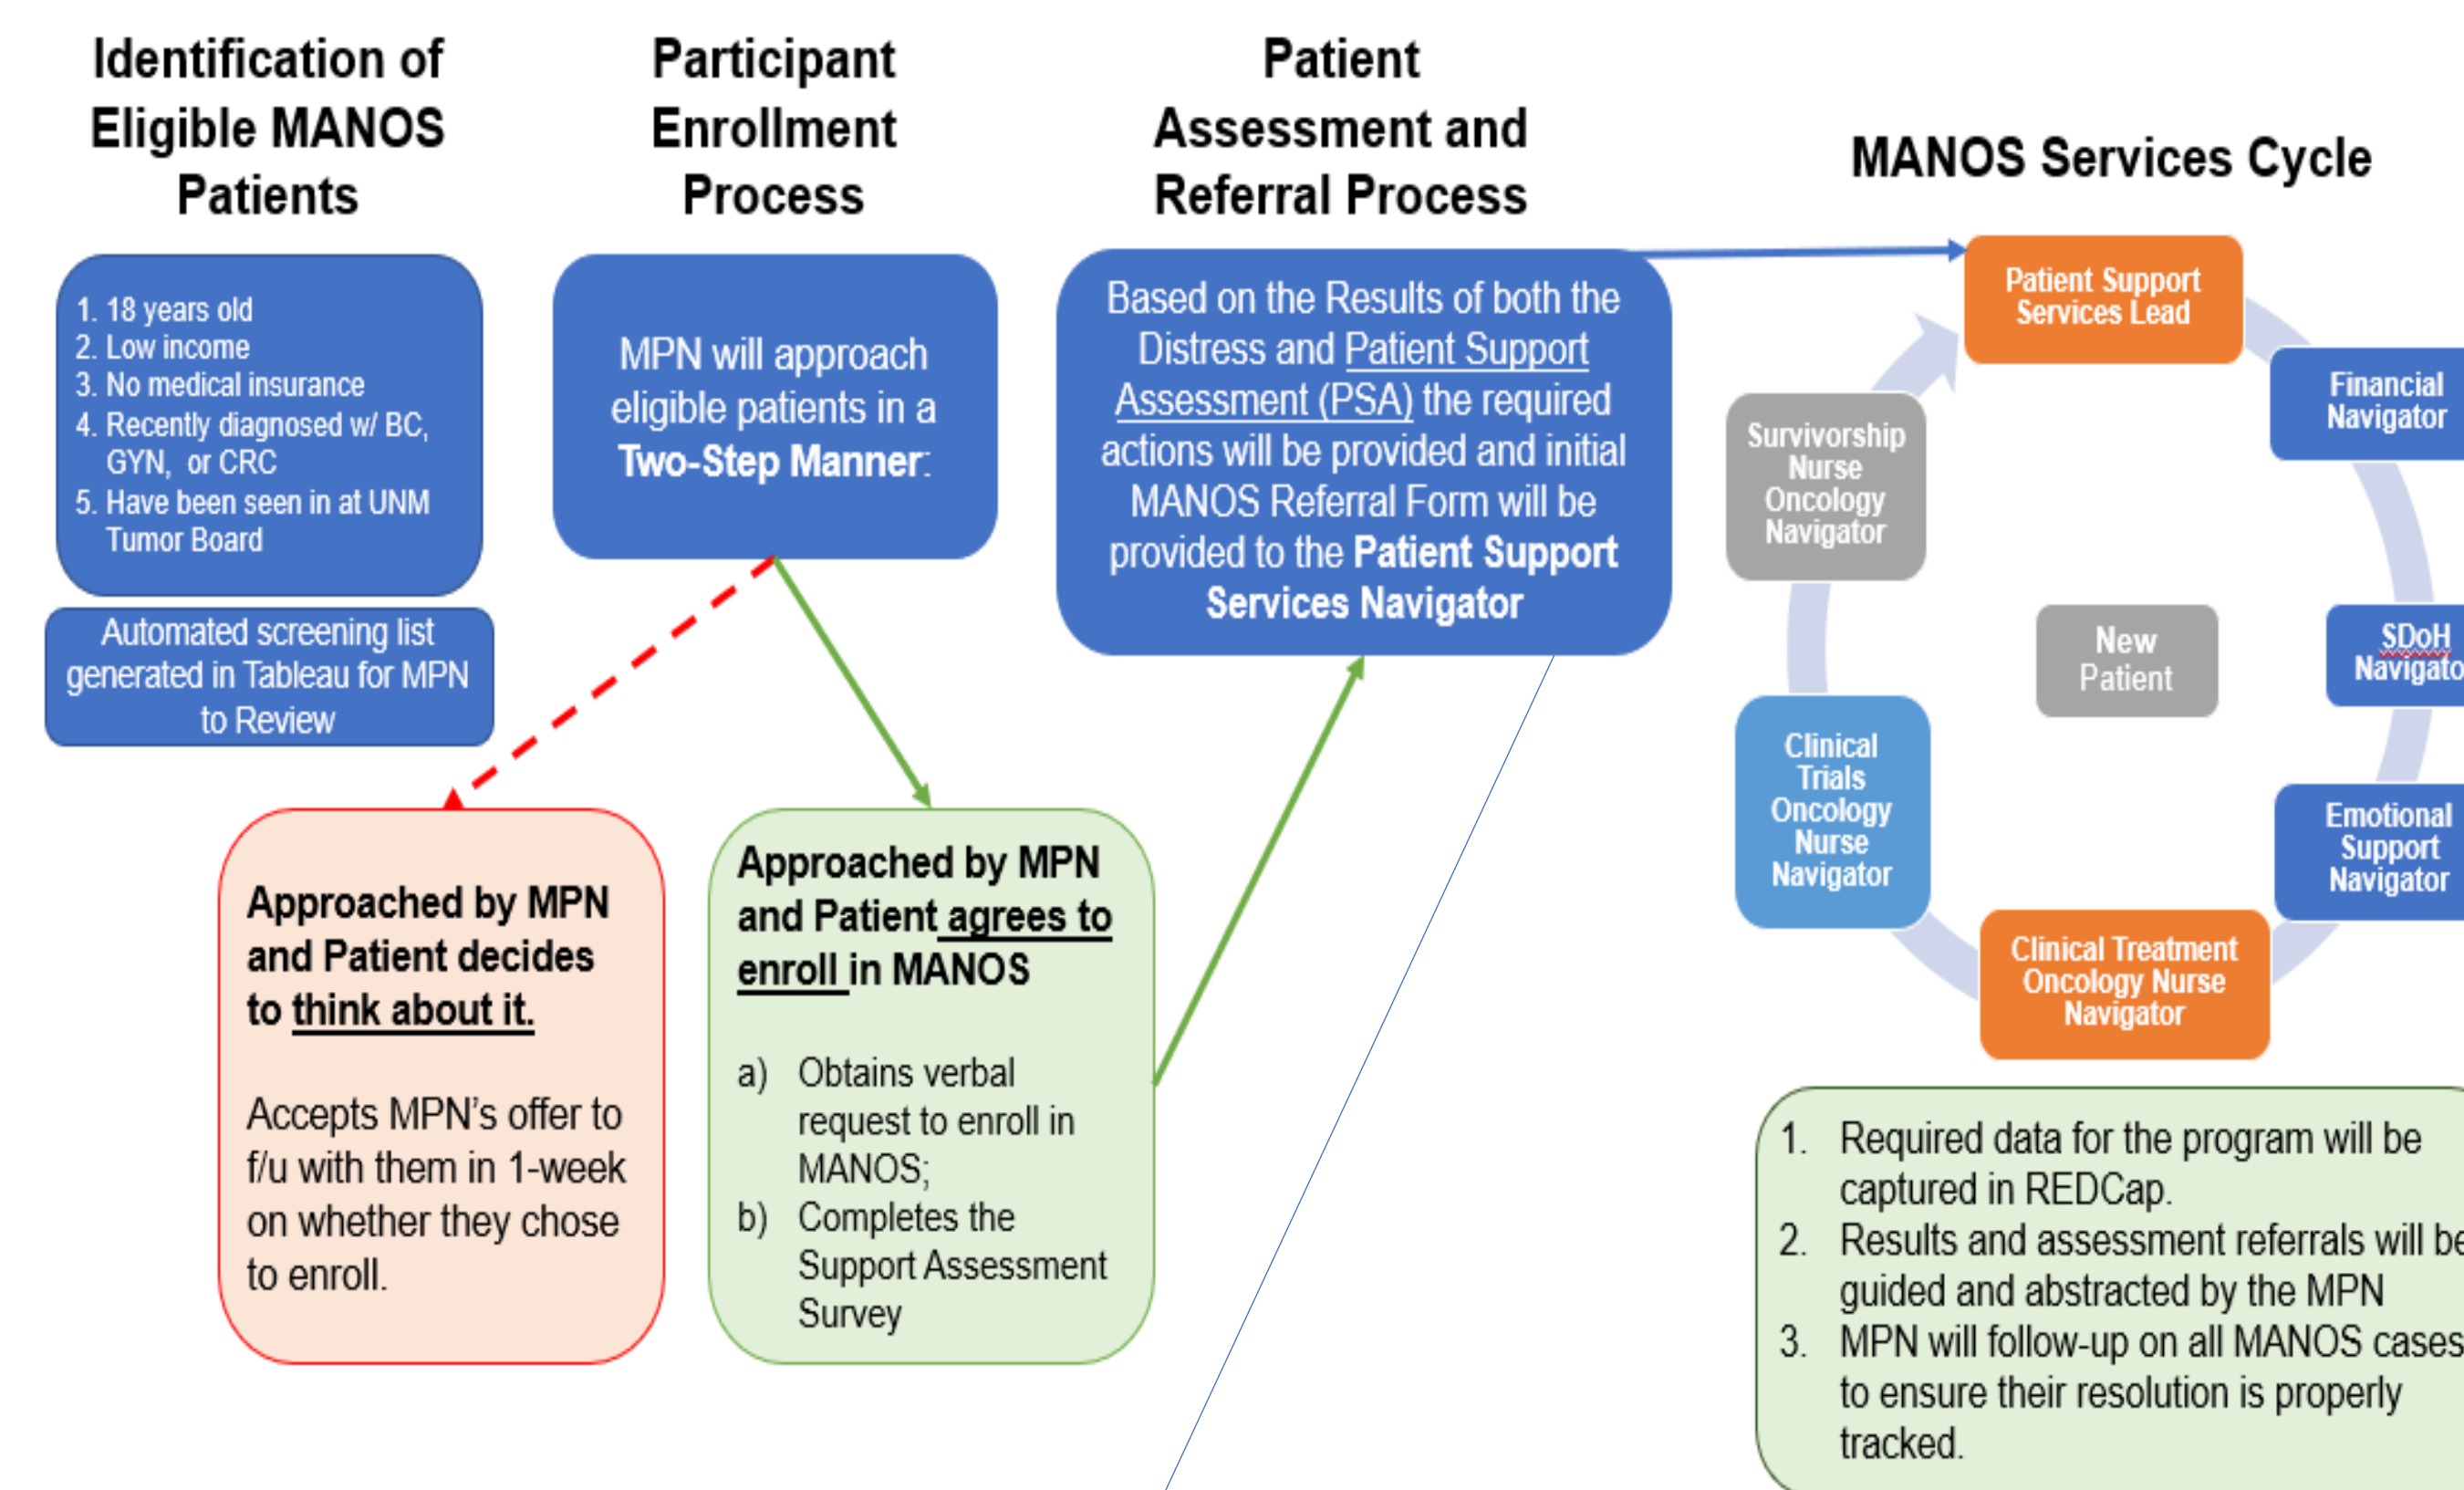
Identification of Eligible MANOS Patients

1. 18 years old
2. Low income
3. No medical insurance
4. Recently diagnosed w/ BC, GYN, or CRC
5. Have been seen in at UNM Tumor Board

Automated screening list generated in Tableau for MPN to Review

Participant Enrollment Process

MPN will approach eligible patients in a **Two-Step Manner**:

**Approached by MPN and Patient decides to think about it.**

Accepts MPN's offer to f/u with them in 1-week on whether they chose to enroll.

**Approached by MPN and Patient agrees to enroll in MANOS**

a) Obtains verbal request to enroll in MANOS;
b) Completes the Support Assessment Survey

Patient Assessment and Referral Process

Based on the Results of both the Distress and Patient Support Assessment (PSA) the required actions will be provided and initial MANOS Referral Form will be provided to the **Patient Support Services Navigator**

MANOS Services Cycle

Patient Support Services Lead

Financial Navigator

SDoH Navigato

Emotional Support Navigator

Clinical Treatment Oncology Nurse Navigator

Clinical Trials Oncology Nurse Navigator

Survivorship Nurse Oncology Navigator

New Patient

1. Required data for the program will be captured in REDCap.
2. Results and assessment referrals will be guided and abstracted by the MPN
3. MPN will follow-up on all MANOS cases to ensure their resolution is properly tracked.